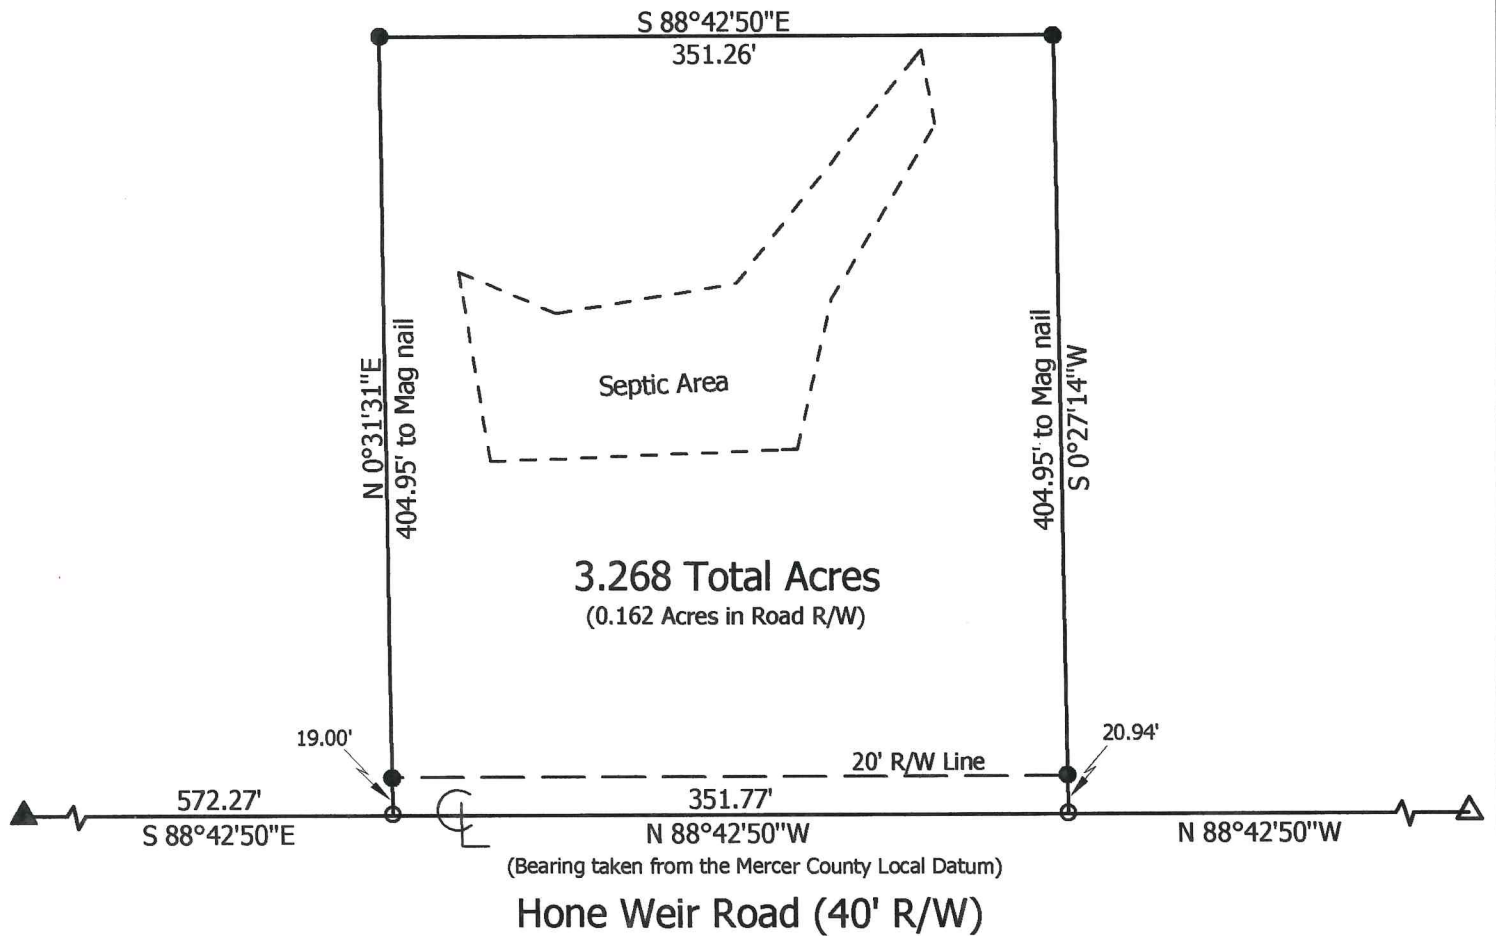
S 88°42'50"E
351.26'

N 0°31'31"E
404.95' to Mag nail

Septic Area

404.95' to Mag nail
S 0°27'14"W

3.268 Total Acres
(0.162 Acres in Road R/W)

19.00'

20.94'

20' R/W Line

572.27'
S 88°42'50"E

351.77'
N 88°42'50"W
(Bearing taken from the Mercer County Local Datum)

N 88°42'50"W

Hone Weir Road (40' R/W)